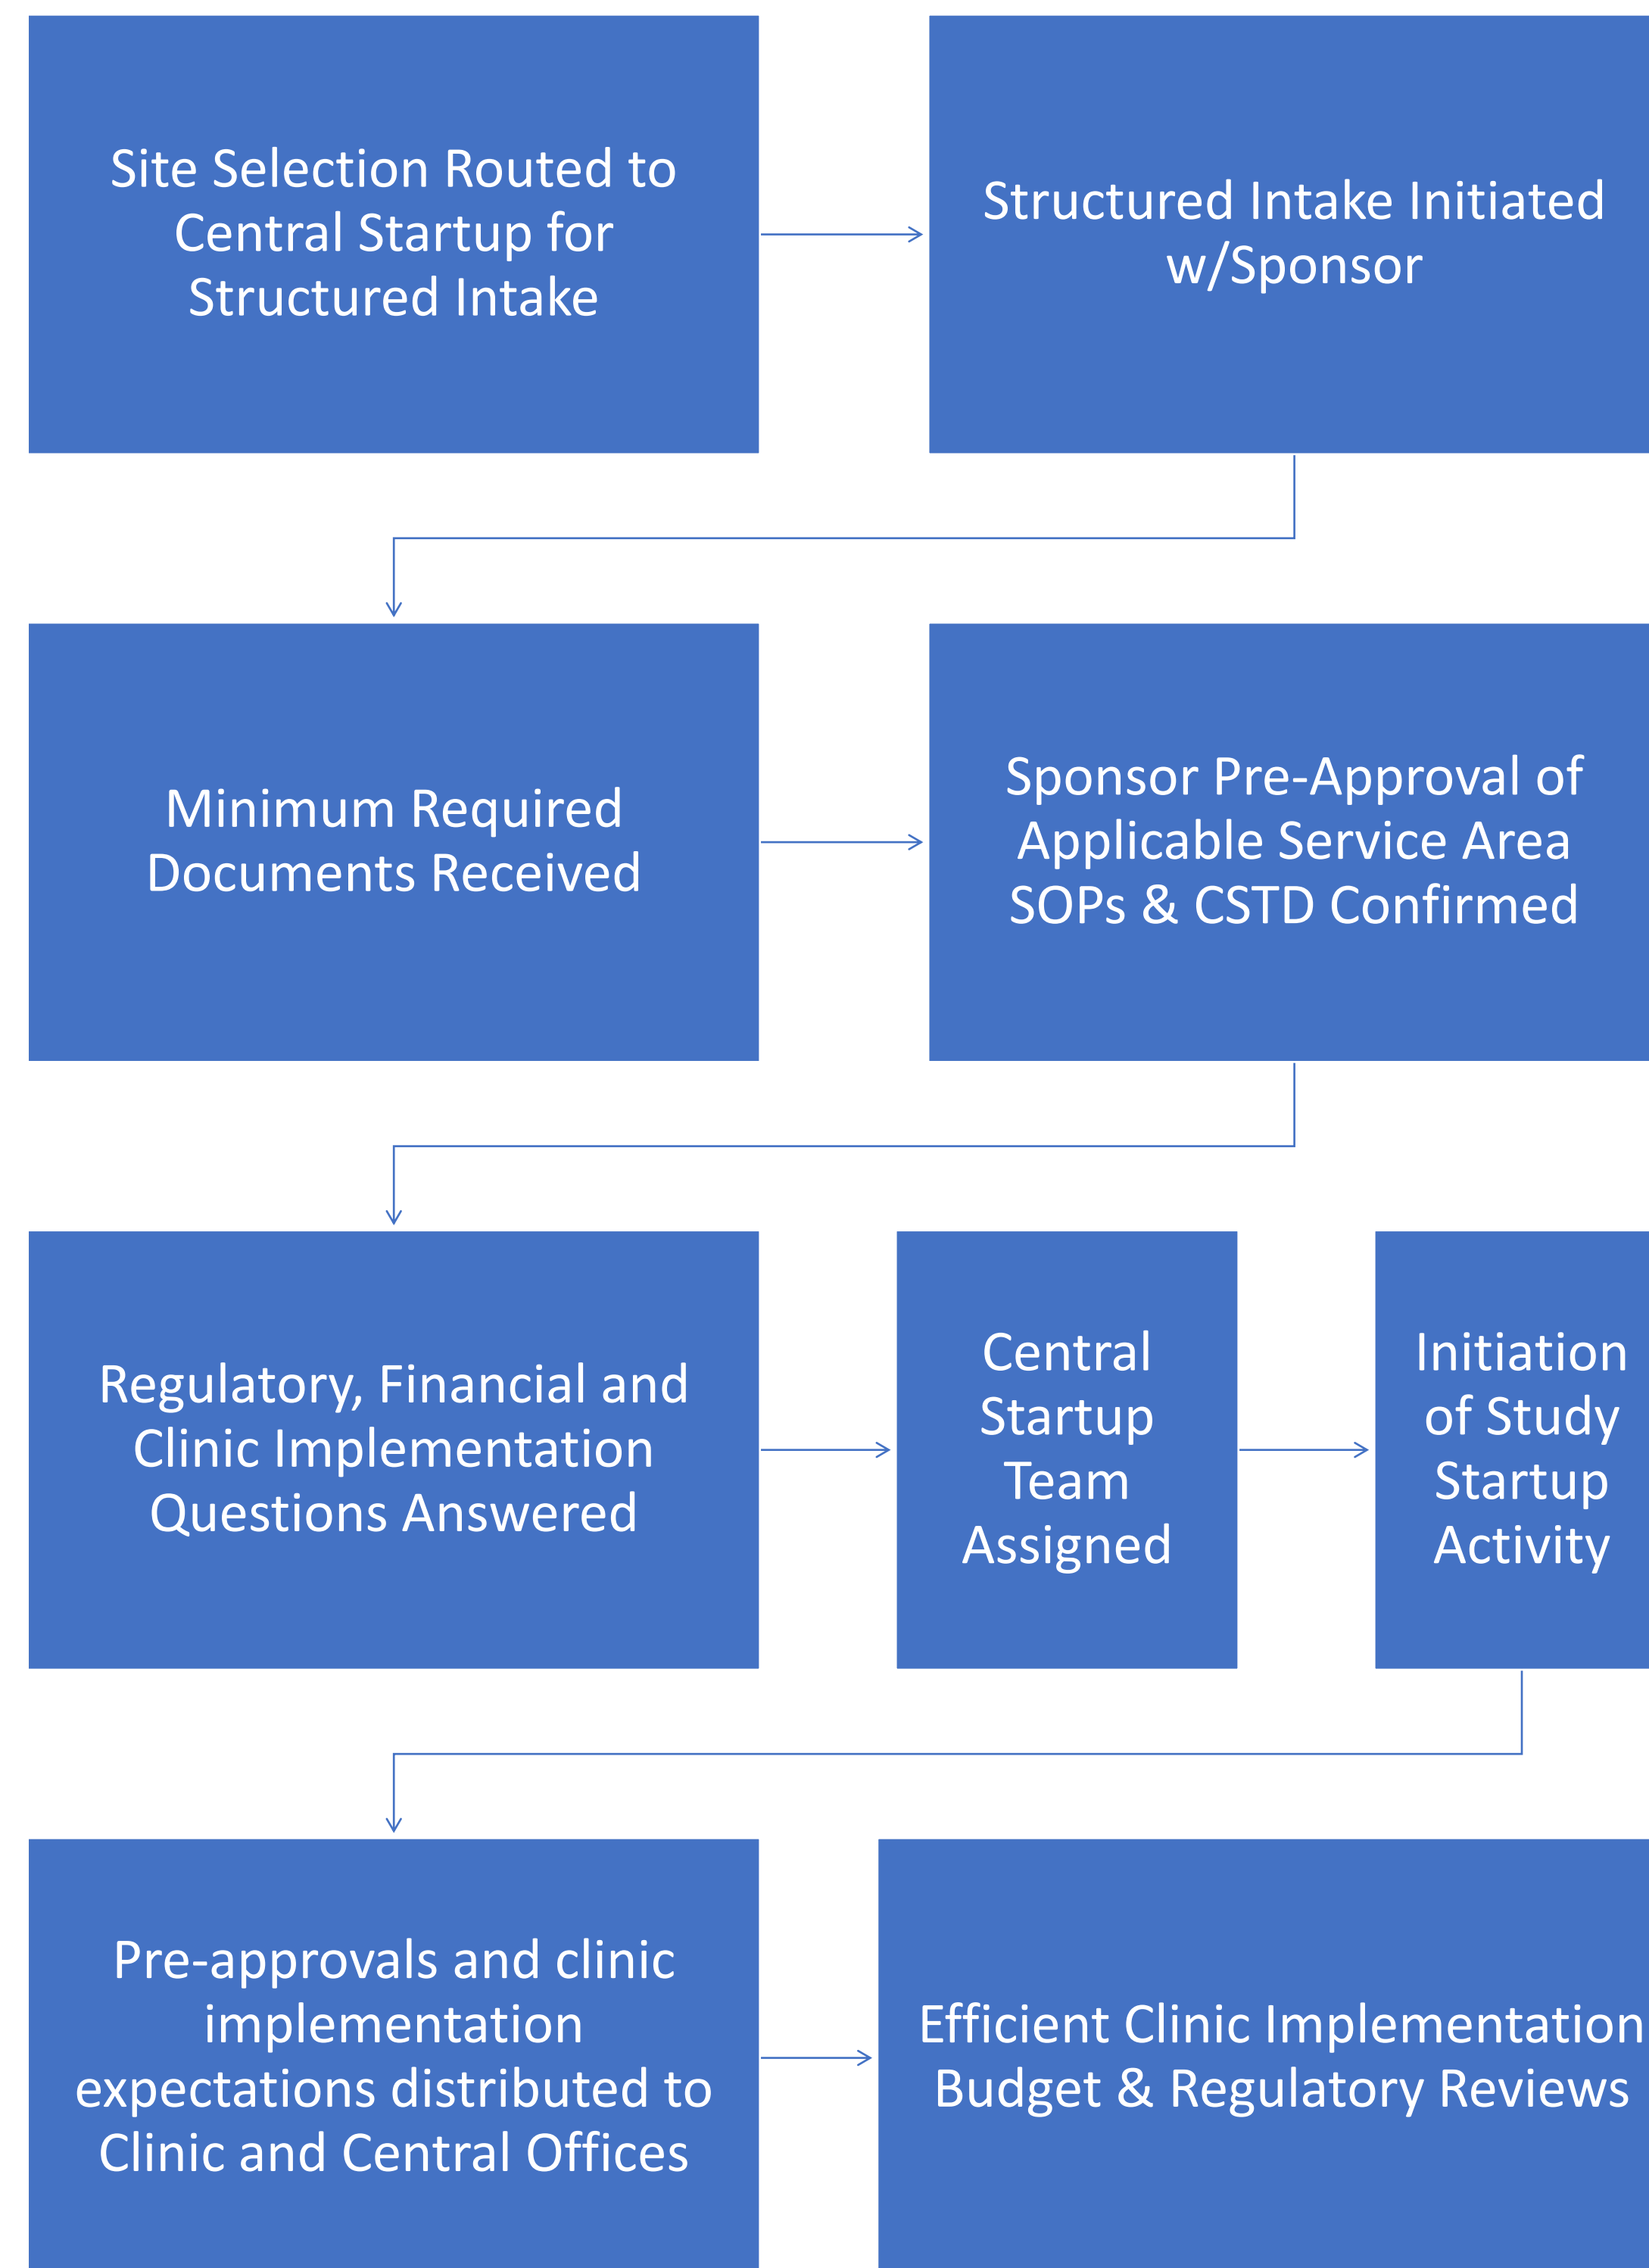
Site Selection Routed to Central Startup for Structured Intake

Structured Intake Initiated w/Sponsor

Minimum Required Documents Received

Sponsor Pre-Approval of Applicable Service Area SOPs & CSTD Confirmed

Regulatory, Financial and Clinic Implementation Questions Answered

Central Startup Team Assigned

Initiation of Study Startup Activity

Pre-approvals and clinic implementation expectations distributed to Clinic and Central Offices

Efficient Clinic Implementation Budget & Regulatory Reviews